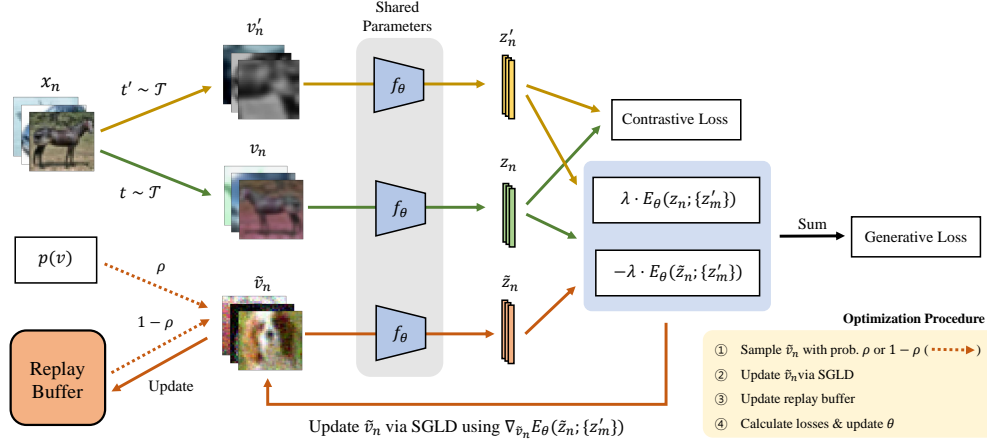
Shared Parameters

$x_n$

$t' \sim \mathcal{T}$

$t \sim \mathcal{T}$

$v'_n$

$v_n$

$\tilde{v}_n$

$f_\theta$

$f_\theta$

$f_\theta$

$z'_n$

$z_n$

$\tilde{z}_n$

Contrastive Loss

$\lambda \cdot E_\theta(z_n; \{z'_m\})$

$-\lambda \cdot E_\theta(\tilde{z}_n; \{z'_m\})$

Sum

Generative Loss

$p(v)$

$\rho$

$1-\rho$

Replay Buffer

Update

Update $\tilde{v}_n$ via SGLD using $\nabla_{\tilde{v}_n} E_\theta(\tilde{z}_n; \{z'_m\})$

Optimization Procedure

① Sample $\tilde{v}_n$ with prob. $\rho$ or $1-\rho$ ( )

② Update $\tilde{v}_n$via SGLD

③ Update replay buffer

④ Calculate losses & update $\theta$